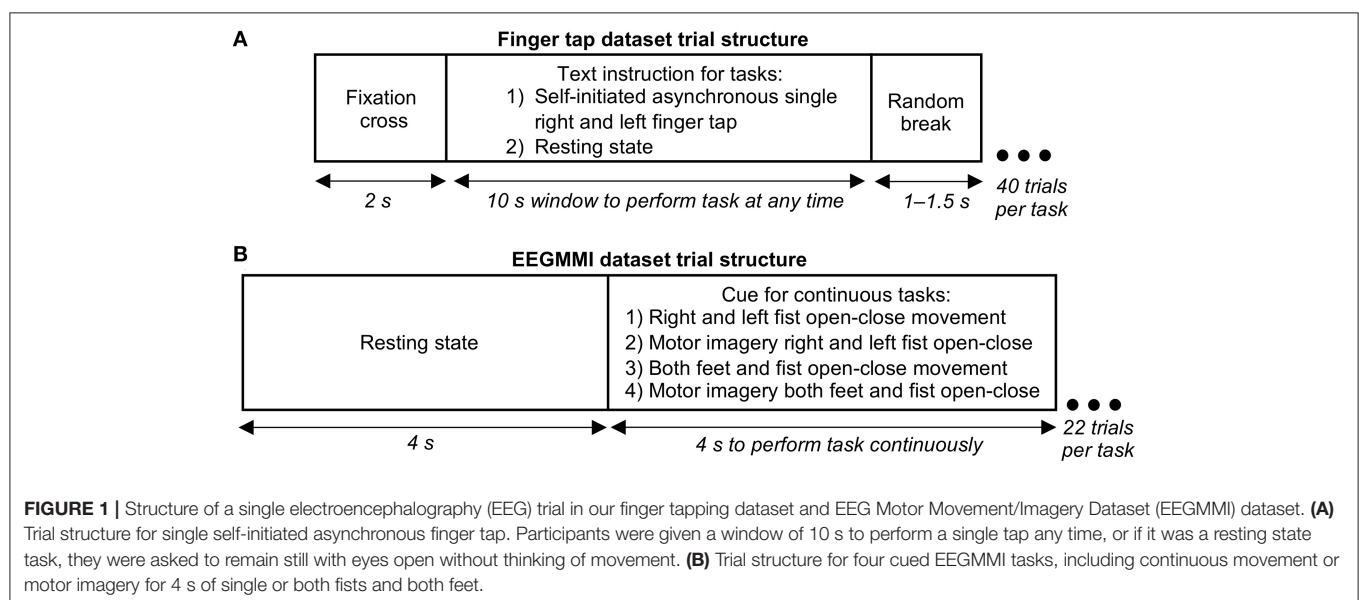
A

Finger tap dataset trial structure

Fixation cross

Text instruction for tasks:
1) Self-initiated asynchronous single right and left finger tap
2) Resting state

Random break

2 s

10 s window to perform task at any time

1–1.5 s

40 trials per task

B

EEGMMI dataset trial structure

Resting state

Cue for continuous tasks:
1) Right and left fist open-close movement
2) Motor imagery right and left fist open-close
3) Both feet and fist open-close movement
4) Motor imagery both feet and fist open-close

4 s

4 s to perform task continuously

22 trials per task

FIGURE 1 | Structure of a single electroencephalography (EEG) trial in our finger tapping dataset and EEG Motor Movement/Imagery Dataset (EEGMMI) dataset. (A) Trial structure for single self-initiated asynchronous finger tap. Participants were given a window of 10 s to perform a single tap any time, or if it was a resting state task, they were asked to remain still with eyes open without thinking of movement. (B) Trial structure for four cued EEGMMI tasks, including continuous movement or motor imagery for 4 s of single or both fists and both feet.